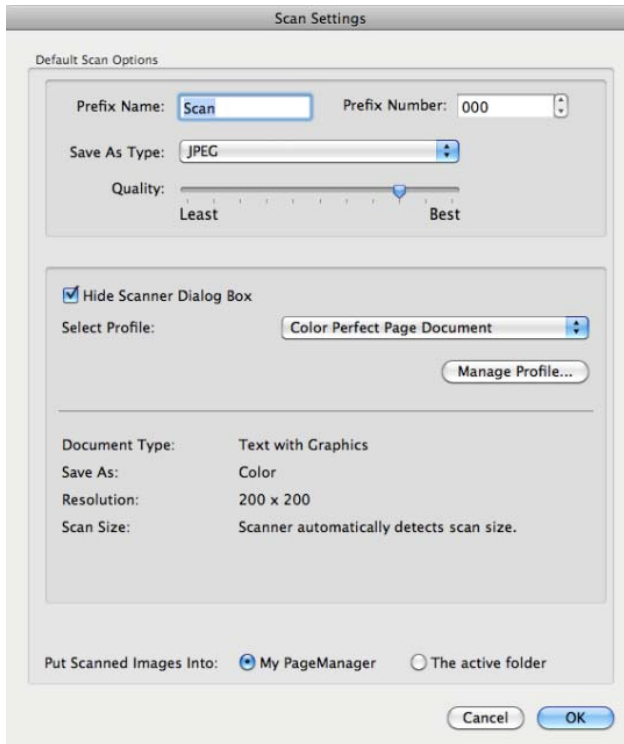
Scan Settings

Default Scan Options

Prefix Name: Scan

Prefix Number: 000

Save As Type: JPEG

Quality:

Least

Best

Hide Scanner Dialog Box

Select Profile: Color Perfect Page Document

Manage Profile...

Document Type: Text with Graphics

Save As: Color

Resolution: 200 x 200

Scan Size: Scanner automatically detects scan size.

Put Scanned Images Into: My PageManager The active folder

Cancel OK